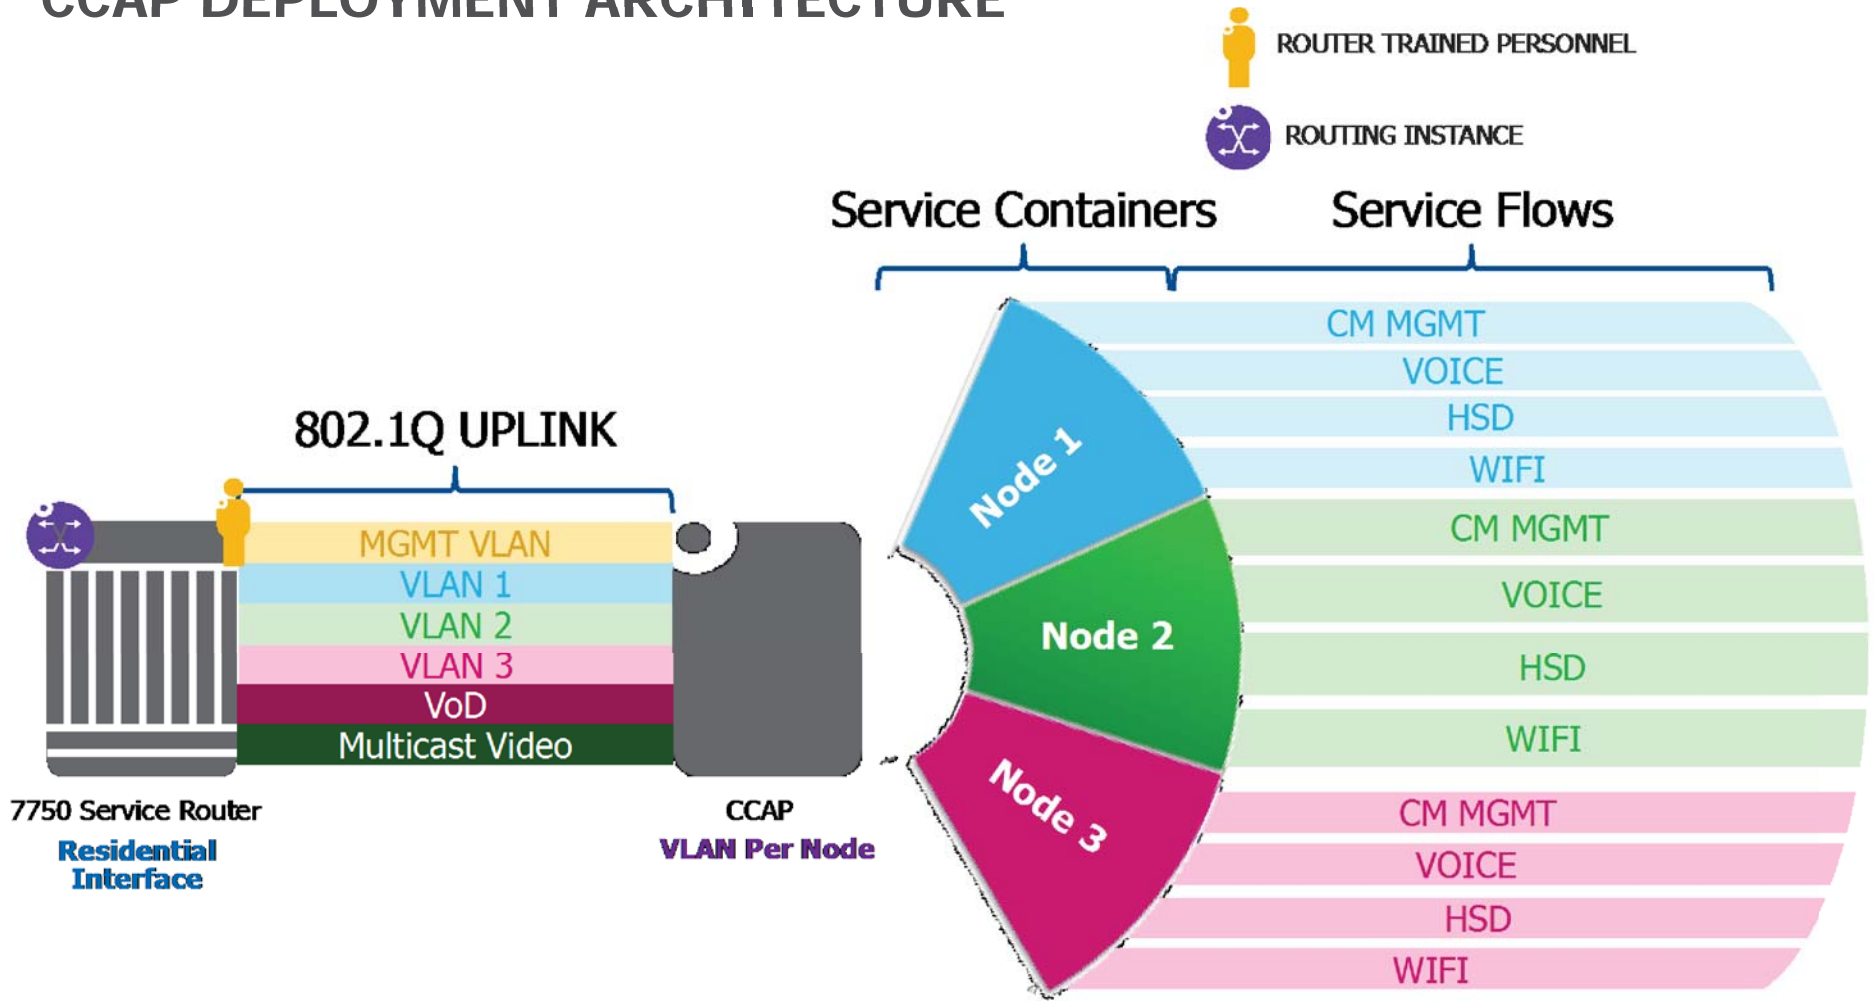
CCAP DEPLOYMENT ARCHITECTURE

ROUTER TRAINED PERSONNEL

ROUTING INSTANCE

Service Containers

Service Flows

CM MGMT
VOICE
HSD
WIFI

Node 1

CM MGMT
VOICE
HSD
WIFI

Node 2

CM MGMT
VOICE
HSD
WIFI

Node 3

802.1Q UPLINK

MGMT VLAN
VLAN 1
VLAN 2
VLAN 3
VoD
Multicast Video

7750 Service Router
Residential Interface

CCAP
VLAN Per Node